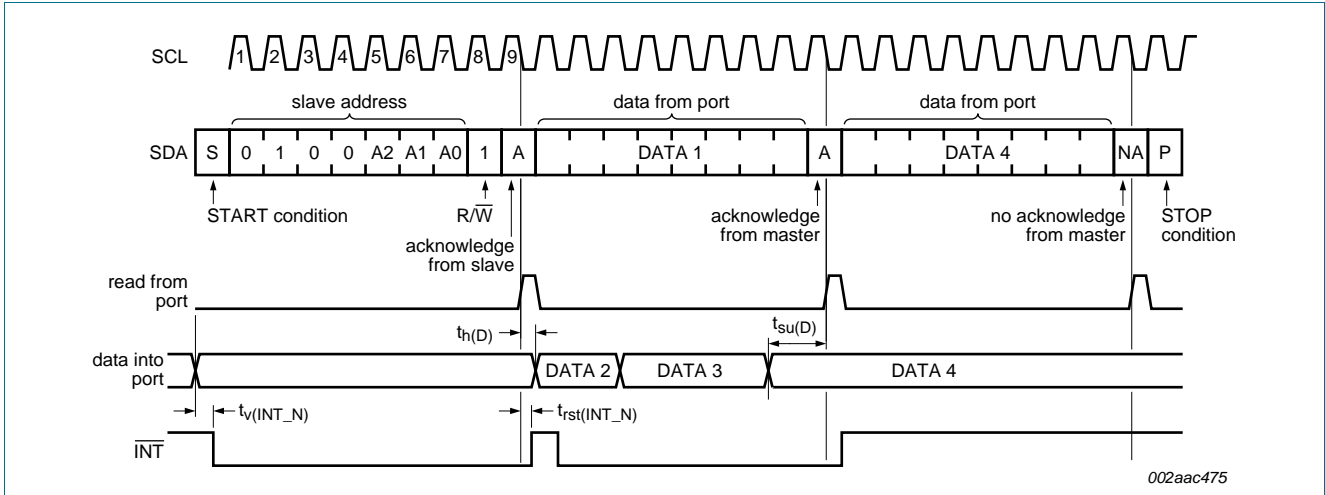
SCL
1 2 3 4 5 6 7 8 9

slave address
data from port
data from port

SDA S 0 1 0 0 A2 A1 A0 1 A DATA 1 A DATA 4 NA P

START condition
$R/\overline{W}$
acknowledge from slave
acknowledge from master
no acknowledge from master
STOP condition

read from port

$t_{h(D)}$
$t_{su(D)}$

data into port
DATA 2
DATA 3
DATA 4

$t_{v(INT\_N)}$
$t_{rst(INT\_N)}$

$\overline{INT}$

002aac475